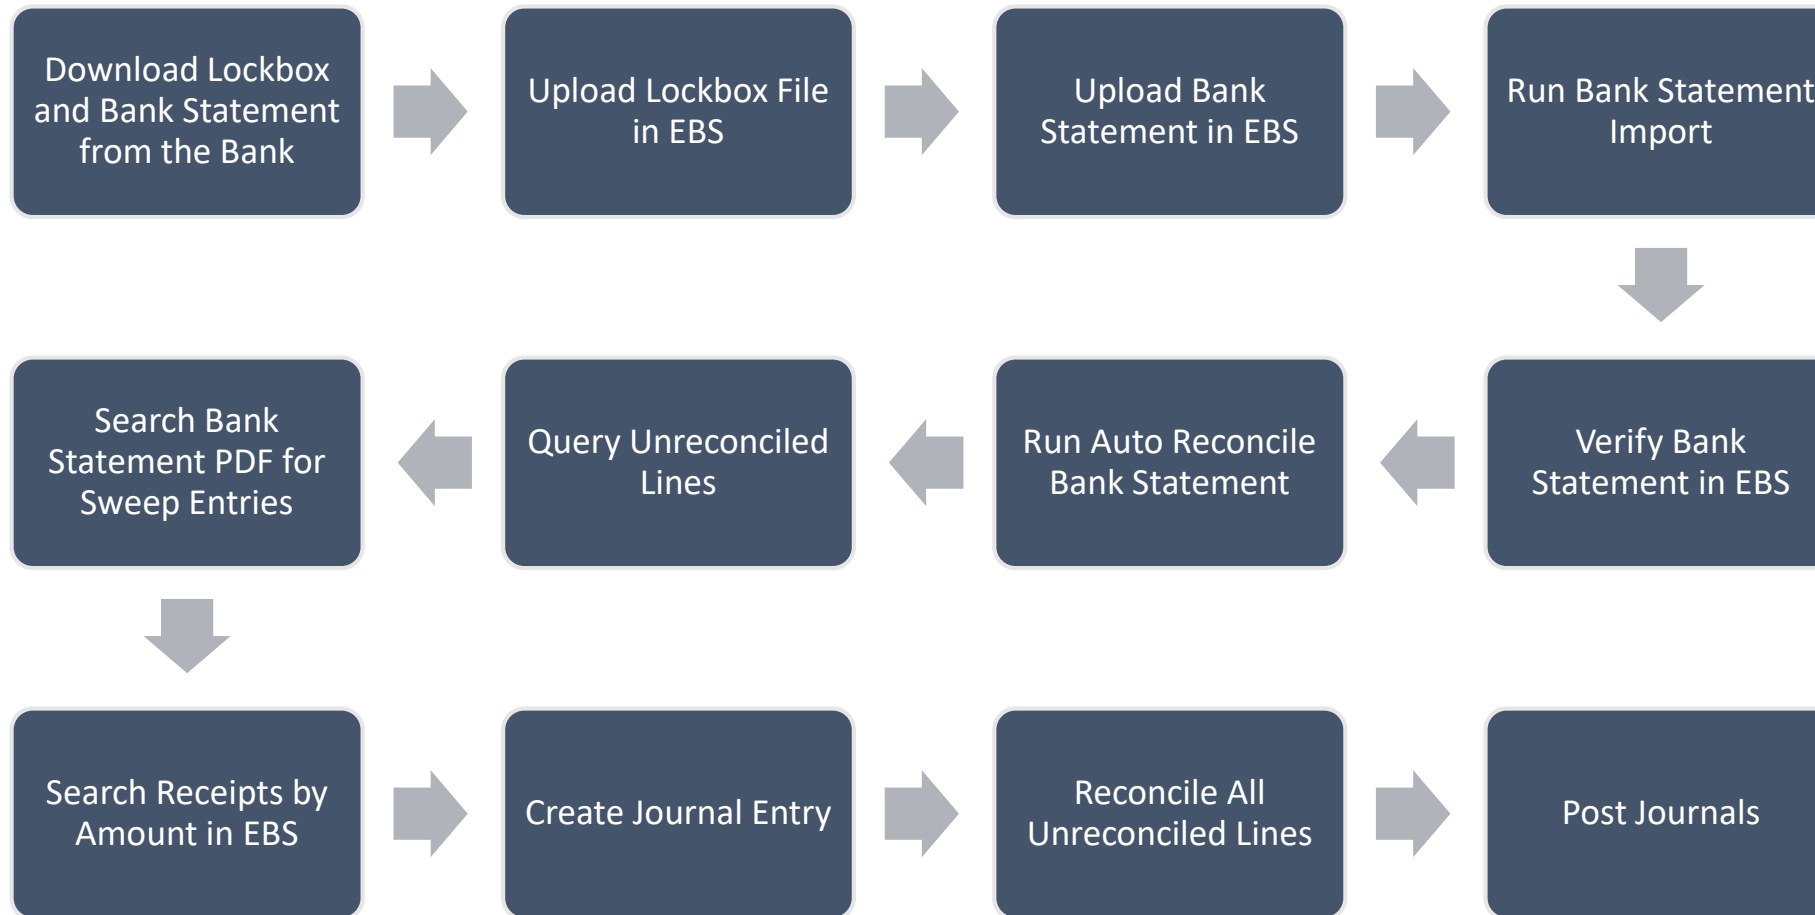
Download Lockbox and Bank Statement from the Bank

Upload Lockbox File in EBS

Upload Bank Statement in EBS

Run Bank Statement Import

Verify Bank Statement in EBS

Run Auto Reconcile Bank Statement

Query Unreconciled Lines

Search Bank Statement PDF for Sweep Entries

Search Receipts by Amount in EBS

Create Journal Entry

Reconcile All Unreconciled Lines

Post Journals